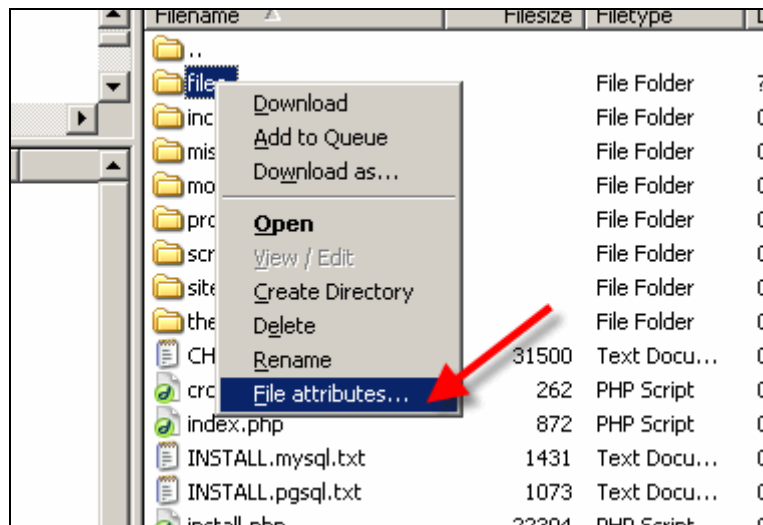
| Filename | Filesize | Filetype |
|---|---|---|
| .. | | |
| files | | File Folder |
| inc | | File Folder |
| mis | | File Folder |
| mo | | File Folder |
| pro | | File Folder |
| scr | | File Folder |
| site | | File Folder |
| the | | File Folder |
| CH | 31500 | Text Docu... |
| cro | 262 | PHP Script |
| index.php | 872 | PHP Script |
| INSTALL.mysql.txt | 1431 | Text Docu... |
| INSTALL.pgsql.txt | 1073 | Text Docu... |
| install.php | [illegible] | PHP Script |

Download
Add to Queue
Download as...
Open
View / Edit
Create Directory
Delete
Rename
File attributes...